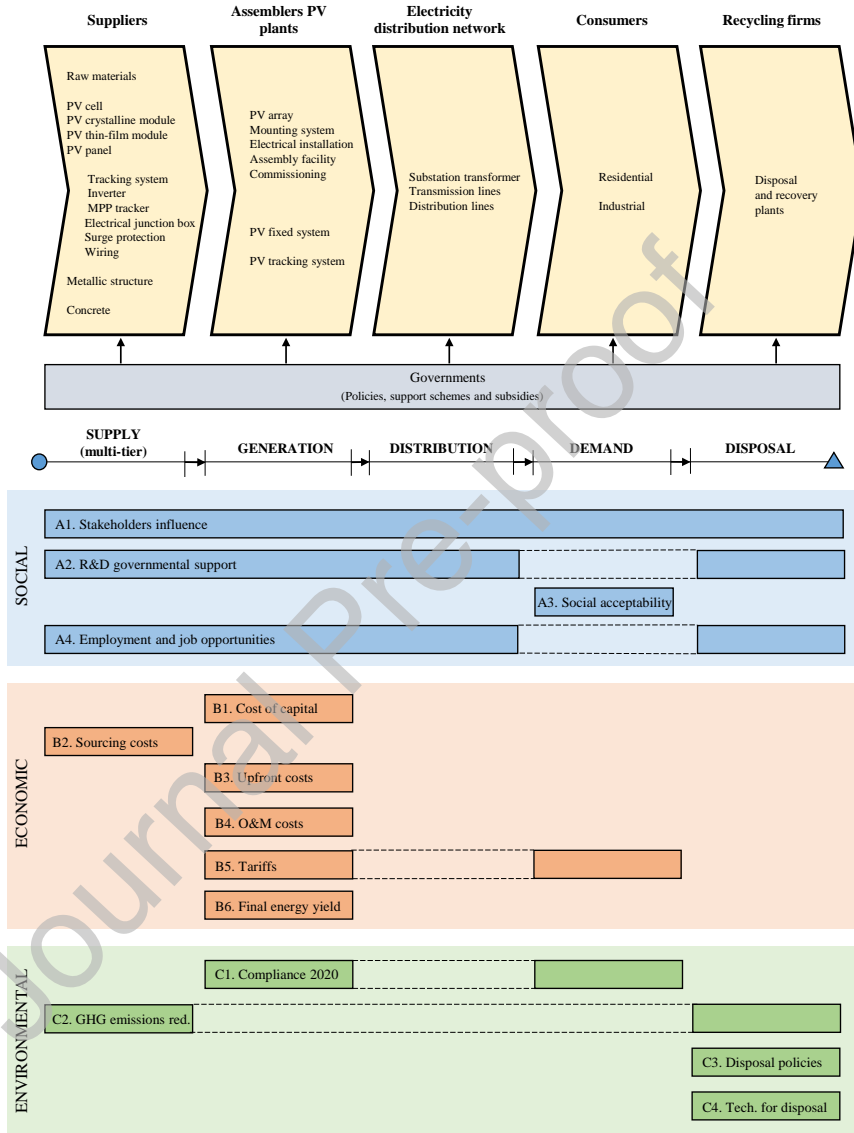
Suppliers

Raw materials

PV cell
PV crystalline module
PV thin-film module
PV panel

Tracking system
Inverter
MPP tracker
Electrical junction box
Surge protection
Wiring

Metallic structure

Concrete

Assemblers PV plants

PV array
Mounting system
Electrical installation
Assembly facility
Commissioning

PV fixed system

PV tracking system

Electricity distribution network

Substation transformer
Transmission lines
Distribution lines

Consumers

Residential

Industrial

Recycling firms

Disposal and recovery plants

Governments
(Policies, support schemes and subsidies)

SUPPLY (multi-tier)

GENERATION

DISTRIBUTION

DEMAND

DISPOSAL

SOCIAL

A1. Stakeholders influence

A2. R&D governmental support

A3. Social acceptability

A4. Employment and job opportunities

ECONOMIC

B1. Cost of capital

B2. Sourcing costs

B3. Upfront costs

B4. O&M costs

B5. Tariffs

B6. Final energy yield

ENVIRONMENTAL

C1. Compliance 2020

C2. GHG emissions red.

C3. Disposal policies

C4. Tech. for disposal

Journal Pre-proof